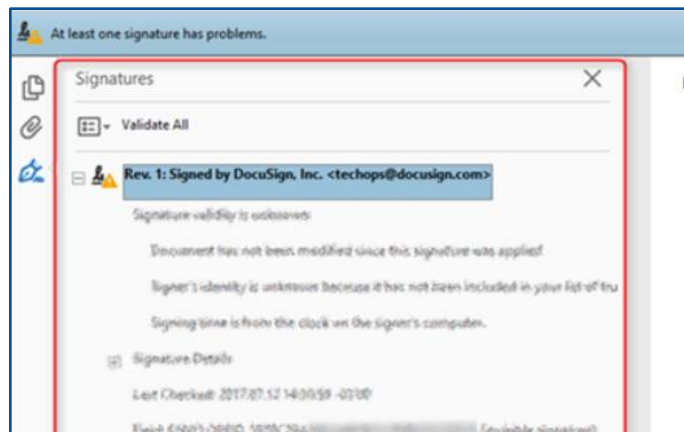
At least one signature has problems.

Signatures

Validate All

Rev. 1: Signed by DocuSign, Inc. <techops@docusign.com>

Signature validity is unknown:

Document has not been modified since this signature was applied

Signer's identity is unknown because it has not been included in your list of tru

Signing time is from the clock on the signer's computer.

Signature Details

Last Checked: 2017.07.12 14:30:59 -07'00'

Field: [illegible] (invisible signature)